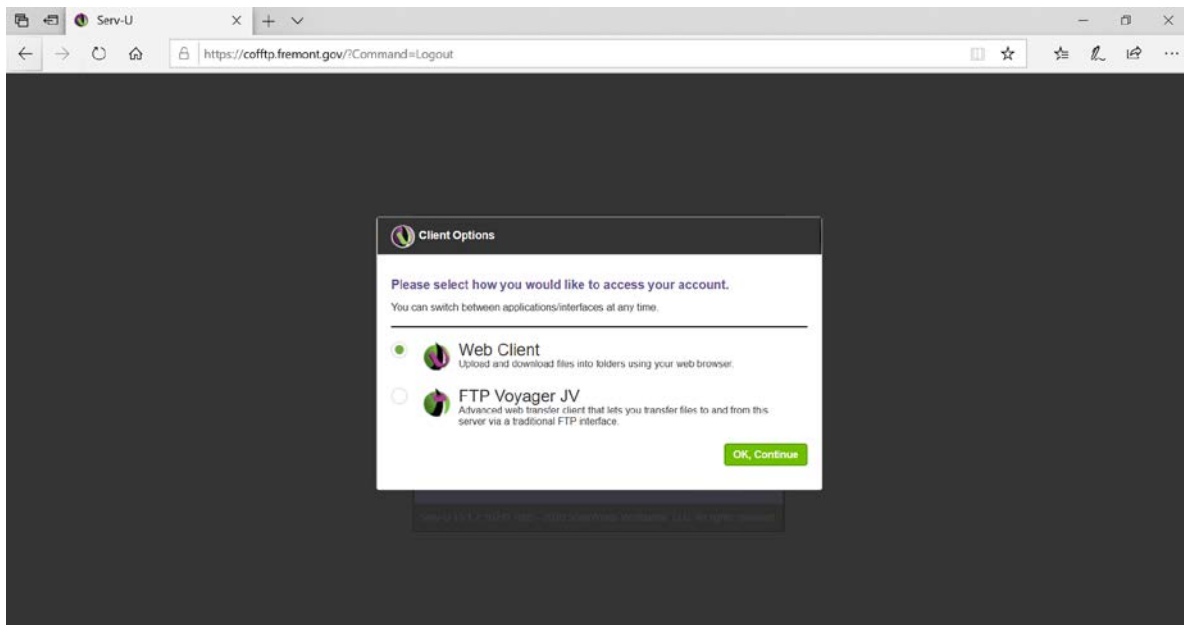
Serv-U

https://cofftp.fremont.gov/?Command=Logout

Client Options

Please select how you would like to access your account.

You can switch between applications/interfaces at any time.

Web Client
Upload and download files into folders using your web browser.

FTP Voyager JV
Advanced web transfer client that lets you transfer files to and from this server via a traditional FTP interface.

OK, Continue

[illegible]